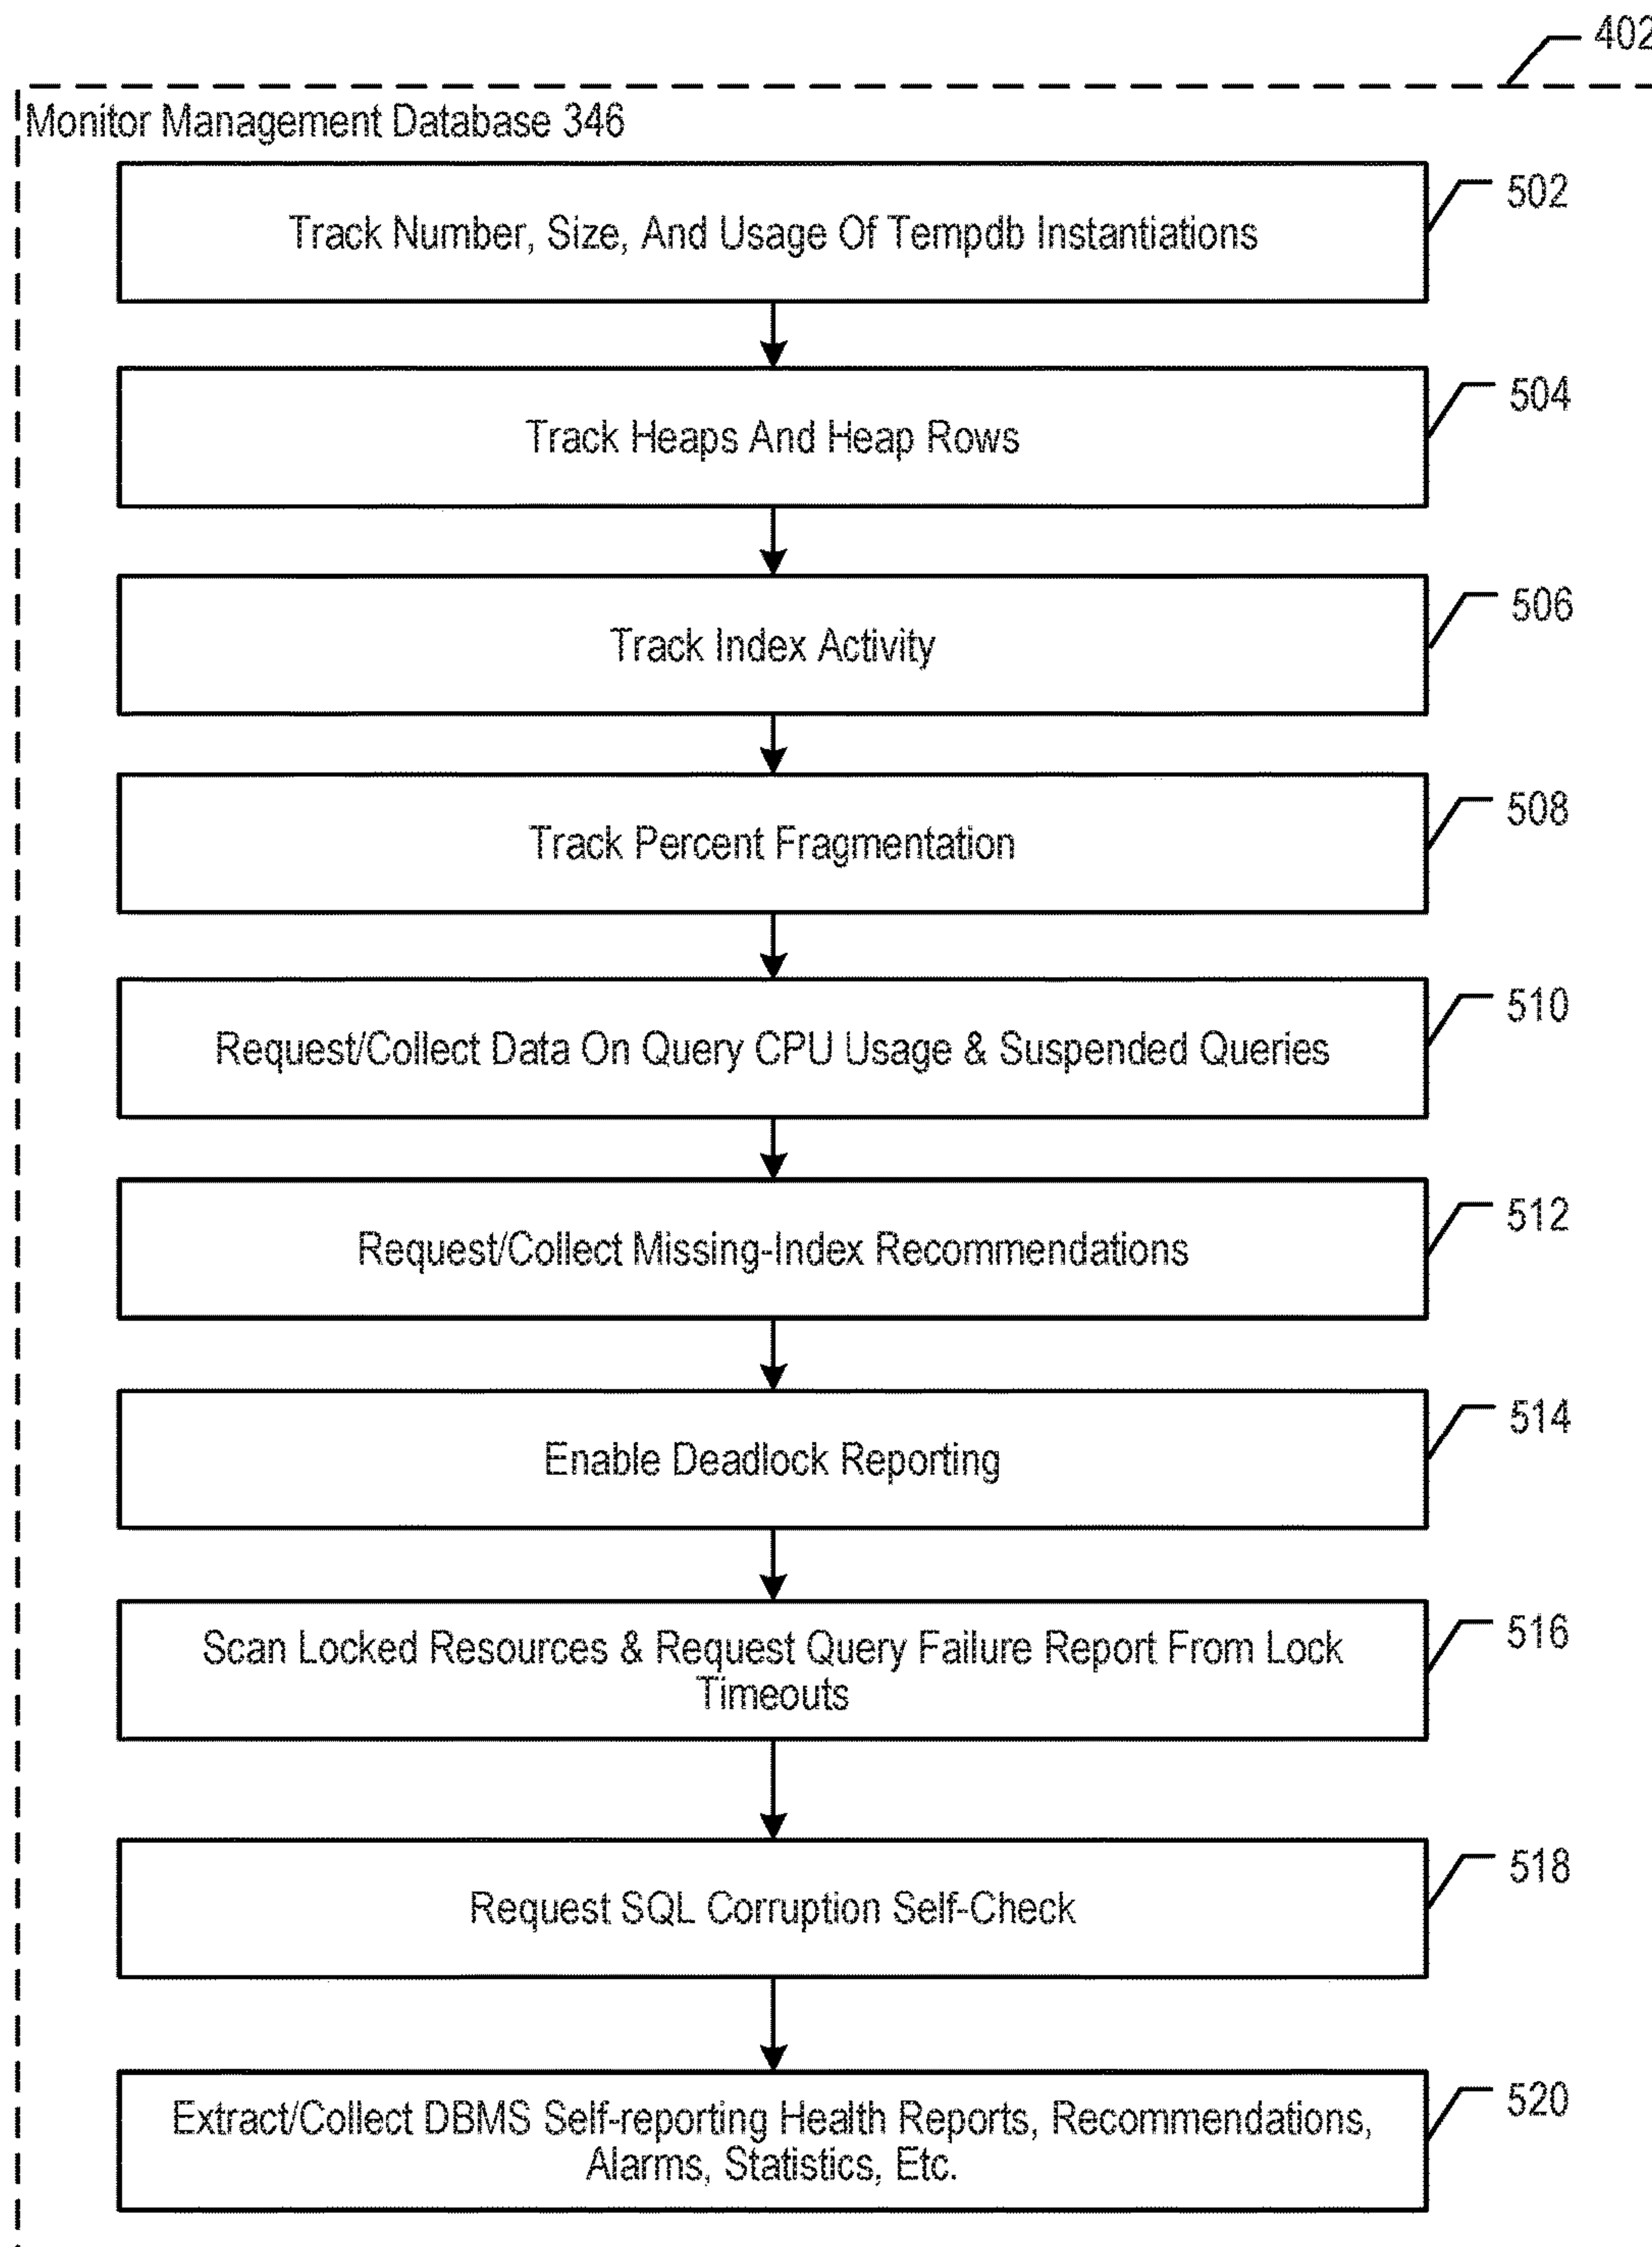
402

Monitor Management Database 346

Track Number, Size, And Usage Of Tempdb Instantiations

502

Track Heaps And Heap Rows

504

Track Index Activity

506

Track Percent Fragmentation

508

Request/Collect Data On Query CPU Usage & Suspended Queries

510

Request/Collect Missing-Index Recommendations

512

Enable Deadlock Reporting

514

Scan Locked Resources & Request Query Failure Report From Lock Timeouts

516

Request SQL Corruption Self-Check

518

Extract/Collect DBMS Self-reporting Health Reports, Recommendations, Alarms, Statistics, Etc.

520